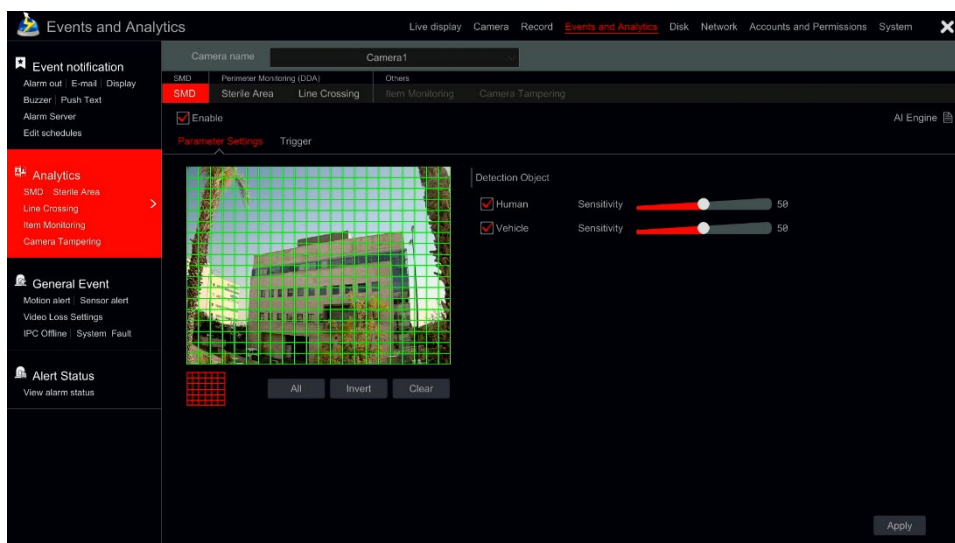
Events and Analytics

Live display Camera Record Events and Analytics Disk Network Accounts and Permissions System

Event notification
Alarm out | E-mail | Display
Buzzer | Push Text
Alarm Server
Edit schedules

Analytics
SMD | Sterile Area
Line Crossing
Item Monitoring
Camera Tampering

General Event
Motion alert | Sensor alert
Video Loss Settings
IPC Offline | System Fault

Alert Status
View alarm status

Camera name Camera1

SMD
SMD
Perimeter Monitoring (DDA)
Sterile Area Line Crossing
Others
Item Monitoring Camera Tampering

Enable
AI Engine

Parameter Settings Trigger

Detection Object
Human Sensitivity 50
Vehicle Sensitivity 50

All Invert Clear

Apply